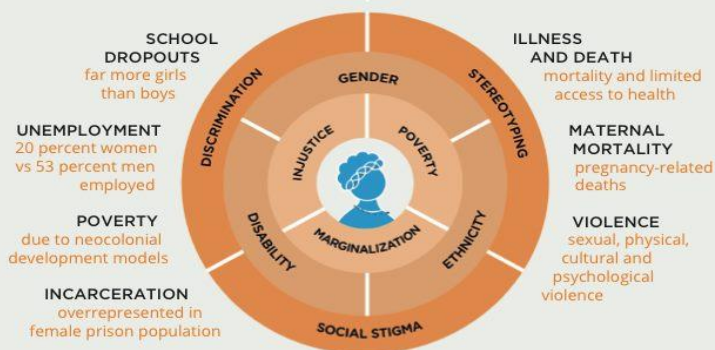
SCHOOL DROPOUTS
far more girls than boys

UNEMPLOYMENT
20 percent women vs 53 percent men employed

POVERTY
due to neocolonial development models

INCARCERATION
overrepresented in female prison population

DISCRIMINATION
STEREOTYPING
SOCIAL STIGMA
GENDER
DISABILITY
ETHNICITY
INJUSTICE
POVERTY
MARGINALIZATION

ILLNESS AND DEATH
mortality and limited access to health

MATERNAL MORTALITY
pregnancy-related deaths

VIOLENCE
sexual, physical, cultural and psychological violence